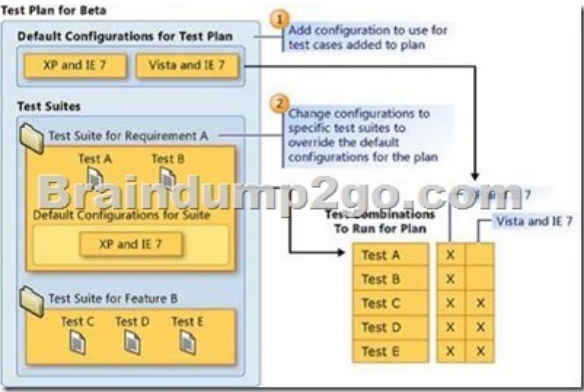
Test Plan for Beta

Default Configurations for Test Plan

XP and IE 7

Vista and IE 7

1 Add configuration to use for test cases added to plan

Test Suites

Test Suite for Requirement A

2 Change configurations to specific test suites to override the default configurations for the plan

Test A

Test B

Braindump2go.com

Default Configurations for Suite

XP and IE 7

Test Suite for Feature B

Test C

Test D

Test E

Test Combinations To Run for Plan

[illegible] 7

Vista and IE 7

| | | |
|---|---|---|
| Test A | X | |
| Test B | X | |
| Test C | X | X |
| Test D | X | X |
| Test E | X | X |